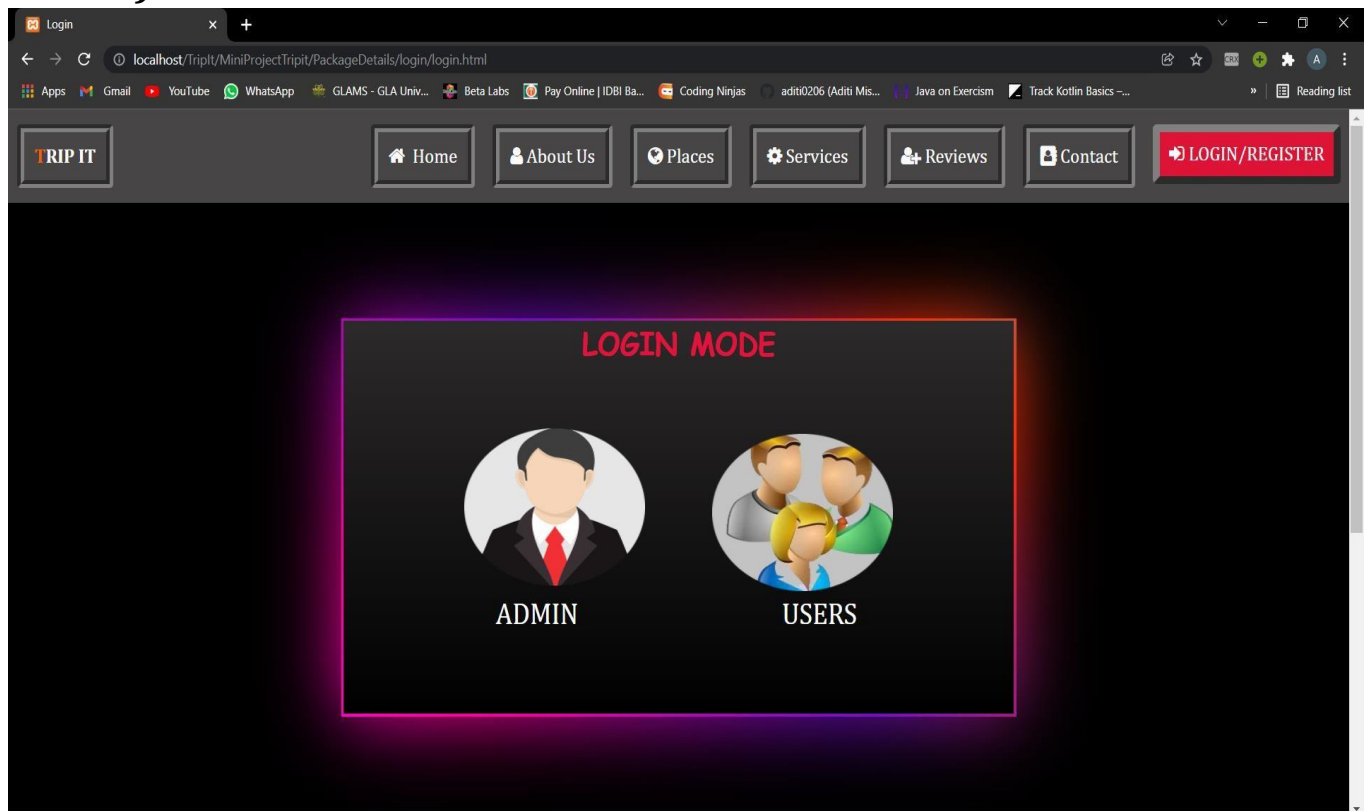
Login

localhost/TripIt/MiniProjectTripit/PackageDetails/login/login.html

Apps Gmail YouTube WhatsApp GLAMS - GLA Univ... Beta Labs Pay Online | IDBI Ba... Coding Ninjas aditi0206 (Aditi Mis... Java on Exercism Track Kotlin Basics –... » Reading list

TRIP IT

Home About Us Places Services Reviews Contact LOGIN/REGISTER

LOGIN MODE

ADMIN

USERS